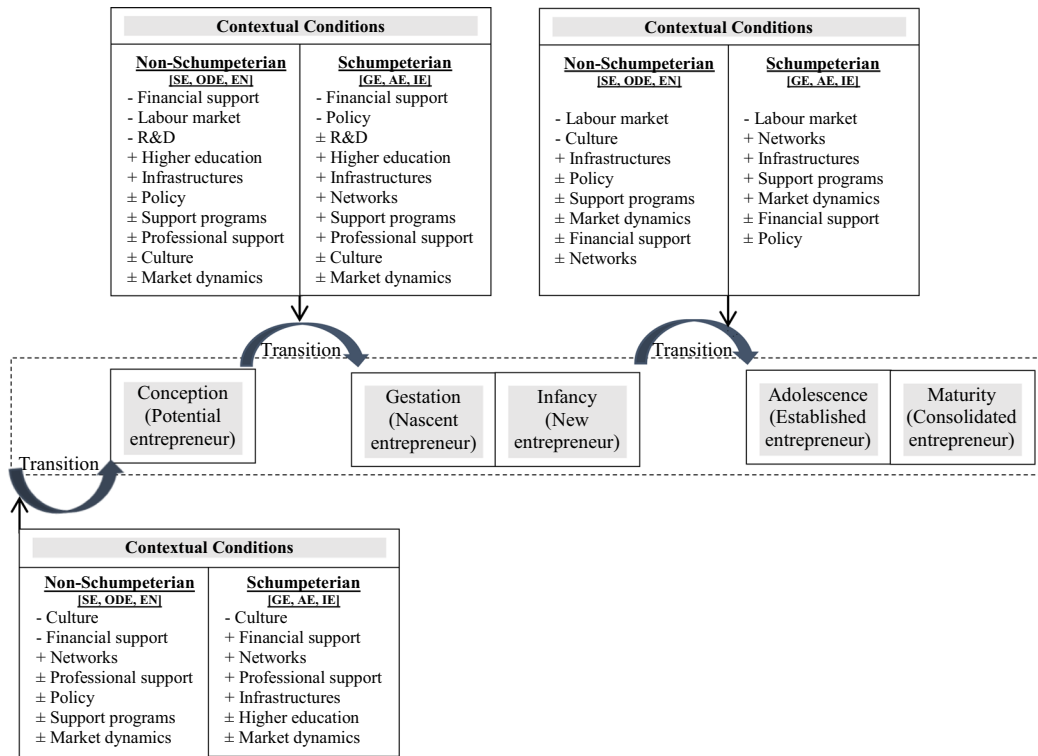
Contextual Conditions

| Non-Schumpeterian [SE, ODE, EN] | Schumpeterian [GE, AE, IE] |
|---|---|
| - Financial support | - Financial support |
| - Labour market | - Policy |
| - R&D | ± R&D |
| + Higher education | ± Higher education |
| + Infrastructures | ± Infrastructures |
| ± Policy | + Networks |
| ± Support programs | ± Support programs |
| ± Professional support | + Professional support |
| ± Culture | + Culture |
| ± Market dynamics | ± Market dynamics |

Contextual Conditions

| Non-Schumpeterian [SE, ODE, EN] | Schumpeterian [GE, AE, IE] |
|---|---|
| - Labour market | - Labour market |
| - Culture | + Networks |
| + Infrastructures | + Infrastructures |
| ± Policy | + Support programs |
| ± Support programs | + Market dynamics |
| ± Market dynamics | ± Financial support |
| ± Financial support | ± Policy |
| ± Networks | |

Transition

Transition

Conception (Potential entrepreneur)

Gestation (Nascent entrepreneur)

Infancy (New entrepreneur)

Adolescence (Established entrepreneur)

Maturity (Consolidated entrepreneur)

Transition

Contextual Conditions

| Non-Schumpeterian [SE, ODE, EN] | Schumpeterian [GE, AE, IE] |
|---|---|
| - Culture | - Culture |
| - Financial support | + Financial support |
| + Networks | + Networks |
| ± Professional support | + Professional support |
| ± Policy | + Infrastructures |
| ± Support programs | ± Higher education |
| ± Market dynamics | ± Market dynamics |